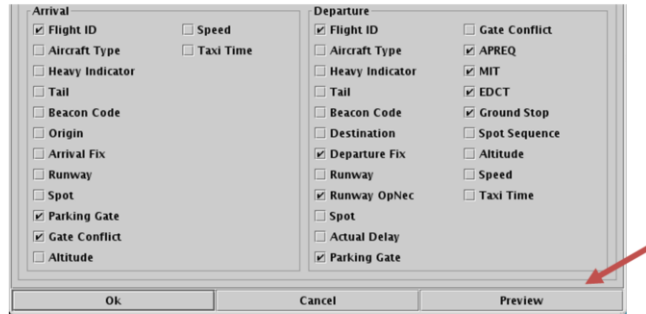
Arrival

☑ Flight ID
☐ Aircraft Type
☐ Heavy Indicator
☐ Tail
☐ Beacon Code
☐ Origin
☐ Arrival Fix
☐ Runway
☐ Spot
☑ Parking Gate
☑ Gate Conflict
☐ Altitude

☐ Speed
☐ Taxi Time

Departure

☑ Flight ID
☐ Aircraft Type
☐ Heavy Indicator
☐ Tail
☐ Beacon Code
☐ Destination
☑ Departure Fix
☐ Runway
☑ Runway OpNec
☐ Spot
☐ Actual Delay
☑ Parking Gate

☐ Gate Conflict
☑ APREQ
☑ MIT
☑ EDCT
☑ Ground Stop
☐ Spot Sequence
☐ Altitude
☐ Speed
☐ Taxi Time

Ok | Cancel | Preview